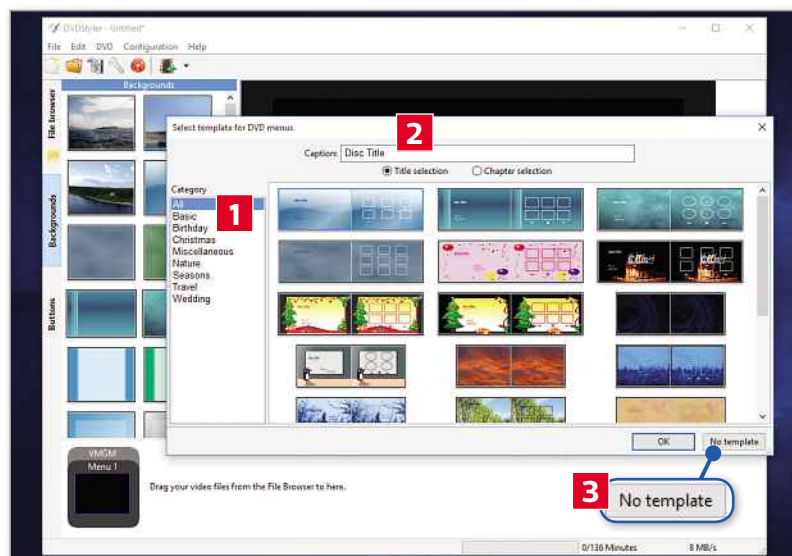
DVDStyler - Untitled*
File Edit DVD Configuration Help
File browser
Backgrounds
Buttons
Backgrounds
Select template for DVD menus
2
Caption: Disc Title
Title selection
Chapter selection
Category
All
Basic
Birthday
Christmas
Miscellaneous
Nature
Seasons
Travel
Wedding
1
OK
No template
VMGM
Menu 1
Drag your video files from the File Browser to here.
3
No template
0/136 Minutes
8 MB/s